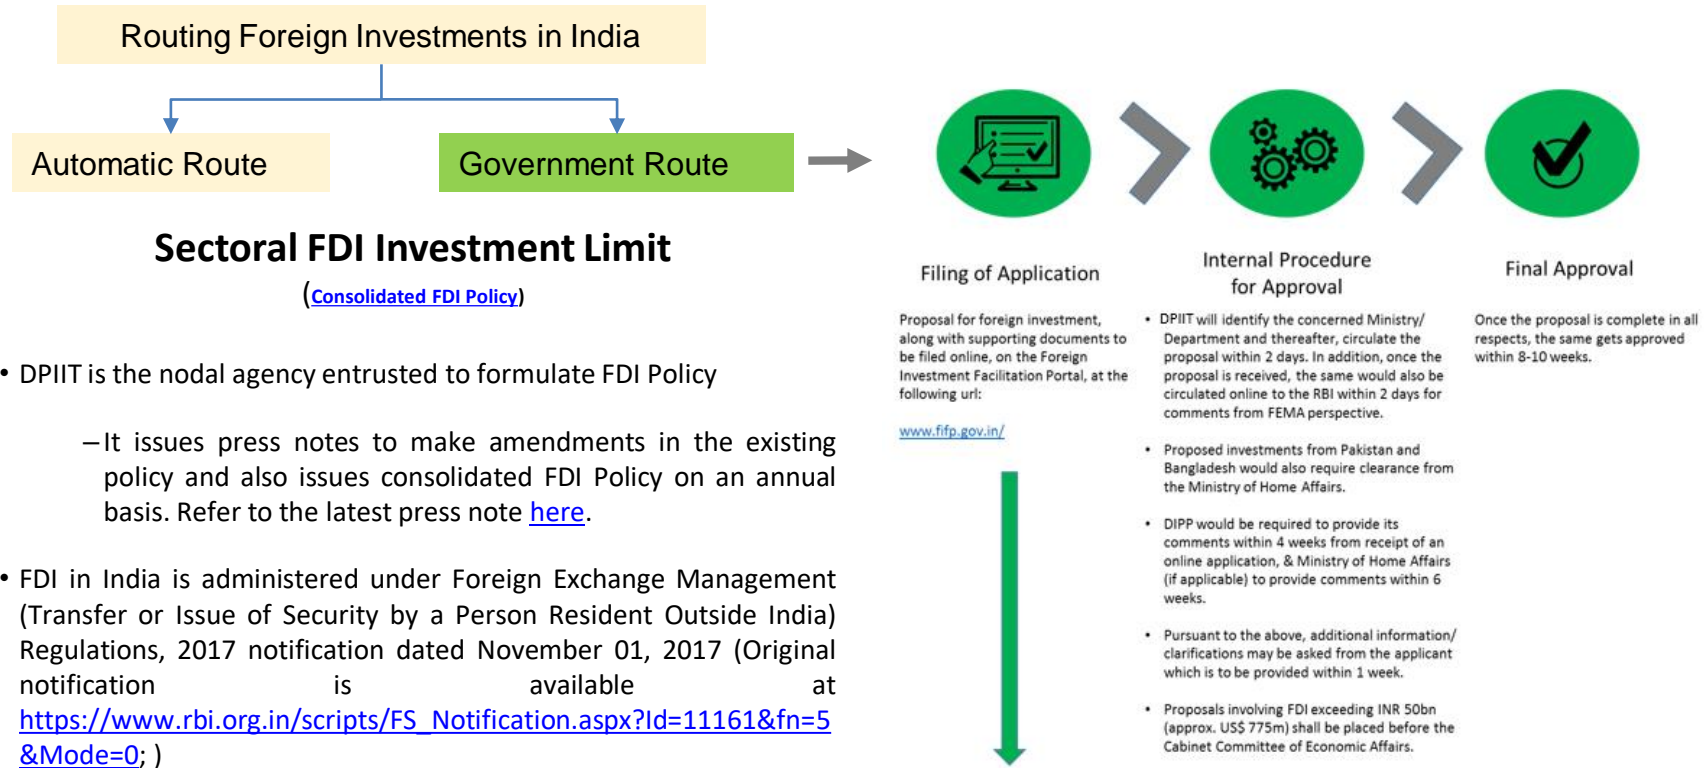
Routing Foreign Investments in India

Automatic Route

Government Route

Sectoral FDI Investment Limit

(Consolidated FDI Policy)

• DPIIT is the nodal agency entrusted to formulate FDI Policy

– It issues press notes to make amendments in the existing policy and also issues consolidated FDI Policy on an annual basis. Refer to the latest press note here.

• FDI in India is administered under Foreign Exchange Management (Transfer or Issue of Security by a Person Resident Outside India) Regulations, 2017 notification dated November 01, 2017 (Original notification is available at https://www.rbi.org.in/scripts/FS_Notification.aspx?Id=11161&fn=5&Mode=0; )

Filing of Application

Proposal for foreign investment, along with supporting documents to be filed online, on the Foreign Investment Facilitation Portal, at the following url:

www.fifp.gov.in/

Internal Procedure for Approval

• DPIIT will identify the concerned Ministry/ Department and thereafter, circulate the proposal within 2 days. In addition, once the proposal is received, the same would also be circulated online to the RBI within 2 days for comments from FEMA perspective.

• Proposed investments from Pakistan and Bangladesh would also require clearance from the Ministry of Home Affairs.

• DIPP would be required to provide its comments within 4 weeks from receipt of an online application, & Ministry of Home Affairs (if applicable) to provide comments within 6 weeks.

• Pursuant to the above, additional information/ clarifications may be asked from the applicant which is to be provided within 1 week.

• Proposals involving FDI exceeding INR 50bn (approx. US$ 775m) shall be placed before the Cabinet Committee of Economic Affairs.

Final Approval

Once the proposal is complete in all respects, the same gets approved within 8-10 weeks.